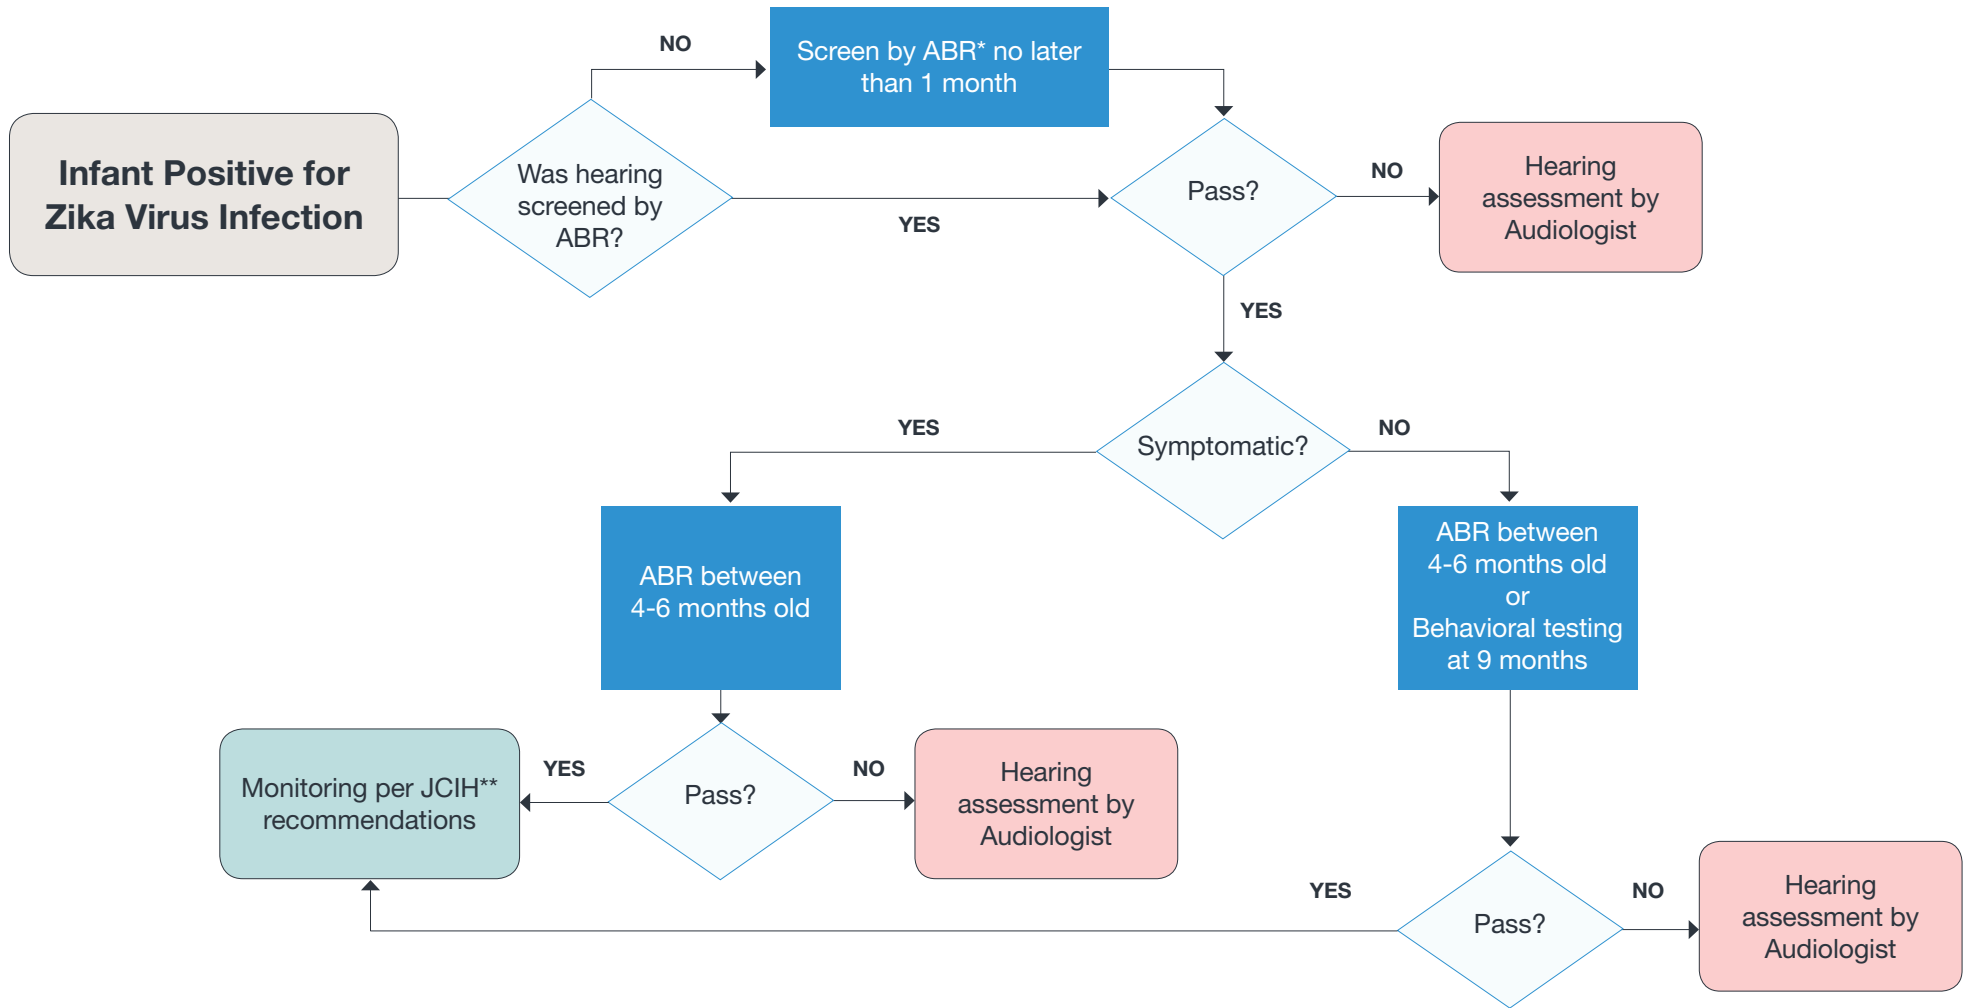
Infant Positive for Zika Virus Infection

Was hearing screened by ABR?

NO

Screen by ABR* no later than 1 month

YES

Pass?

NO

Hearing assessment by Audiologist

YES

Symptomatic?

YES

NO

ABR between 4-6 months old

ABR between 4-6 months old or Behavioral testing at 9 months

Pass?

YES

NO

Monitoring per JCIH** recommendations

Hearing assessment by Audiologist

YES

Pass?

NO

Hearing assessment by Audiologist